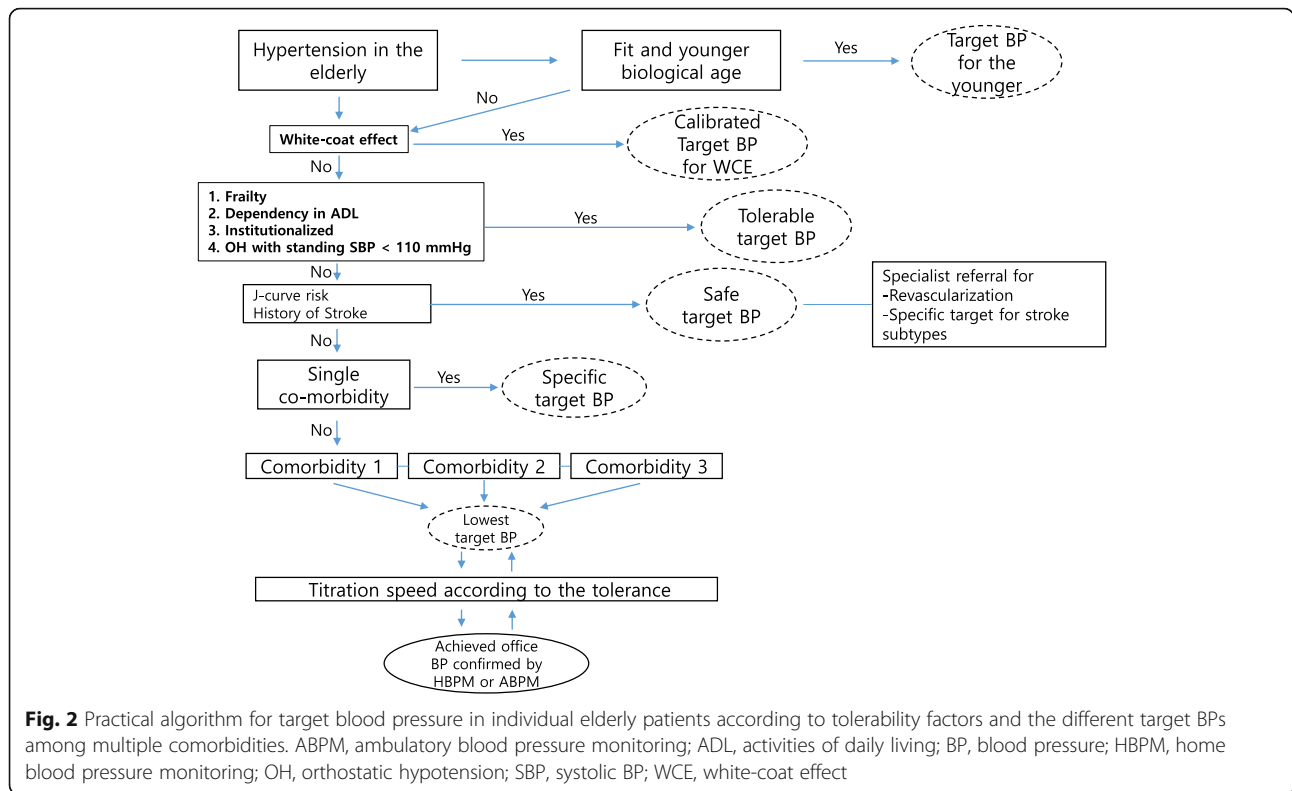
Hypertension in the elderly

Fit and younger biological age

Yes

Target BP for the younger

No

White-coat effect

Yes

Calibrated Target BP for WCE

No

1. Frailty
2. Dependency in ADL
3. Institutionalized
4. OH with standing SBP < 110 mmHg

Yes

Tolerable target BP

No

J-curve risk
History of Stroke

Yes

Safe target BP

Specialist referral for
-Revascularization
-Specific target for stroke subtypes

No

Single co-morbidity

Yes

Specific target BP

No

Comorbidity 1

Comorbidity 2

Comorbidity 3

Lowest target BP

Titration speed according to the tolerance

Achieved office BP confirmed by HBPM or ABPM

**Fig. 2** Practical algorithm for target blood pressure in individual elderly patients according to tolerability factors and the different target BPs among multiple comorbidities. ABPM, ambulatory blood pressure monitoring; ADL, activities of daily living; BP, blood pressure; HBPM, home blood pressure monitoring; OH, orthostatic hypotension; SBP, systolic BP; WCE, white-coat effect